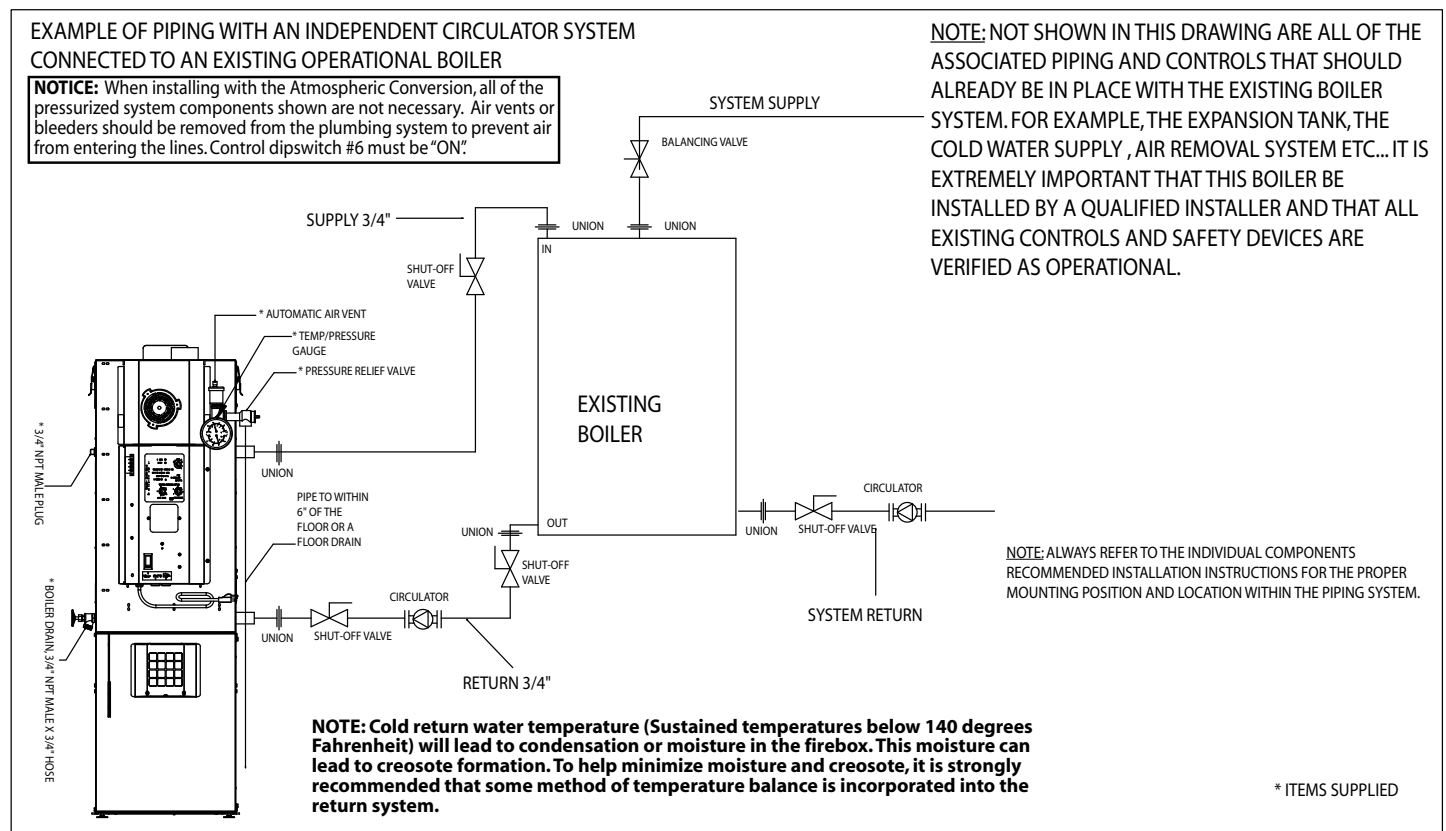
EXAMPLE OF PIPING WITH AN INDEPENDENT CIRCULATOR SYSTEM CONNECTED TO AN EXISTING OPERATIONAL BOILER

**NOTICE:** When installing with the Atmospheric Conversion, all of the pressurized system components shown are not necessary. Air vents or bleeders should be removed from the plumbing system to prevent air from entering the lines. Control dipswitch #6 must be "ON".

NOTE: NOT SHOWN IN THIS DRAWING ARE ALL OF THE ASSOCIATED PIPING AND CONTROLS THAT SHOULD ALREADY BE IN PLACE WITH THE EXISTING BOILER SYSTEM. FOR EXAMPLE, THE EXPANSION TANK, THE COLD WATER SUPPLY , AIR REMOVAL SYSTEM ETC... IT IS EXTREMELY IMPORTANT THAT THIS BOILER BE INSTALLED BY A QUALIFIED INSTALLER AND THAT ALL EXISTING CONTROLS AND SAFETY DEVICES ARE VERIFIED AS OPERATIONAL.

SYSTEM SUPPLY

BALANCING VALVE

SUPPLY 3/4"

UNION

UNION

IN

SHUT-OFF VALVE

* AUTOMATIC AIR VENT

* TEMP/PRESSURE GAUGE

* PRESSURE RELIEF VALVE

EXISTING BOILER

* 3/4" NPT MALE PLUG

UNION

PIPE TO WITHIN 6" OF THE FLOOR OR A FLOOR DRAIN

CIRCULATOR

UNION

OUT

UNION

SHUT-OFF VALVE

SHUT-OFF VALVE

NOTE: ALWAYS REFER TO THE INDIVIDUAL COMPONENTS RECOMMENDED INSTALLATION INSTRUCTIONS FOR THE PROPER MOUNTING POSITION AND LOCATION WITHIN THE PIPING SYSTEM.

* BOILER DRAIN 3/4" NPT MALE X 3/4" HOSE

CIRCULATOR

UNION

SHUT-OFF VALVE

SYSTEM RETURN

RETURN 3/4"

**NOTE: Cold return water temperature (Sustained temperatures below 140 degrees Fahrenheit) will lead to condensation or moisture in the firebox. This moisture can lead to creosote formation. To help minimize moisture and creosote, it is strongly recommended that some method of temperature balance is incorporated into the return system.**

* ITEMS SUPPLIED